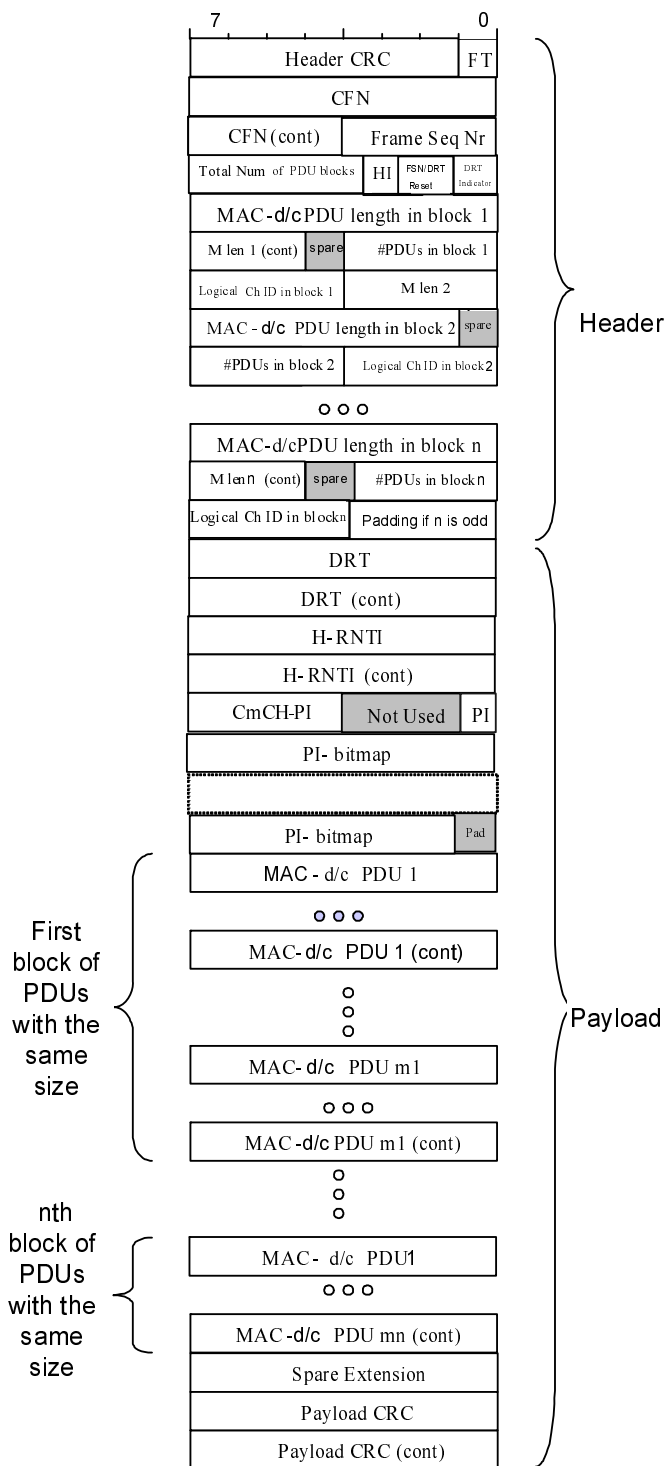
7 0

Header CRC | FT
CFN
CFN (cont) | Frame Seq Nr
Total Num of PDU blocks | HI | FSN/DRT Reset | DRT Indicator
MAC-d/c PDU length in block 1
M len 1 (cont) | spare | #PDUs in block 1
Logical Ch ID in block 1 | M len 2
MAC - d/c PDU length in block 2 | spare
#PDUs in block 2 | Logical Ch ID in block 2
o o o
MAC-d/cPDU length in block n
M len n (cont) | spare | #PDUs in block n
Logical Ch ID in block n | Padding if n is odd

Header

DRT
DRT (cont)
H-RNTI
H- RNTI (cont)
CmCH-PI | Not Used | PI
PI- bitmap

PI- bitmap | Pad
MAC - d/c PDU 1
o o o
MAC- d/c PDU 1 (cont)
o
o
o
MAC- d/c PDU m1
o o o
MAC -d/c PDU m1 (cont)
o
o
o
MAC- d/c PDU1
o o o
MAC -d/c PDU mn (cont)
Spare Extension
Payload CRC
Payload CRC (cont)

First block of PDUs with the same size

nth block of PDUs with the same size

Payload